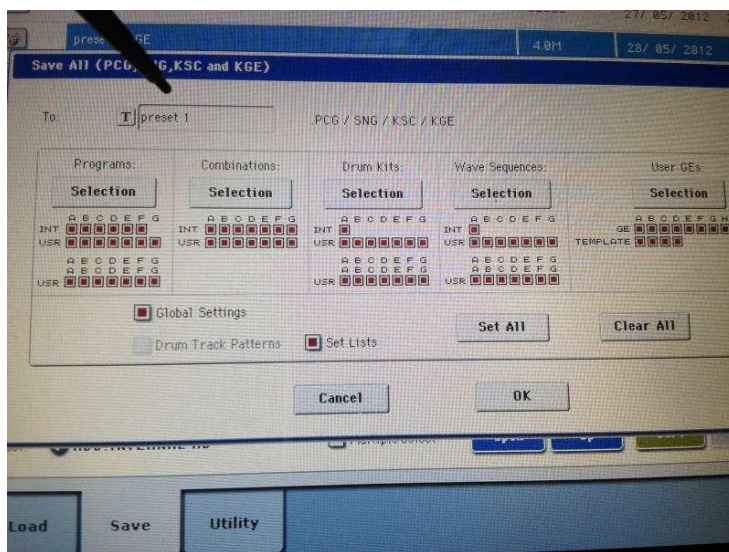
27/ 05/ 2012

prese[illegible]GE

4.0M

28/ 05/ 2012

Save All (PCG,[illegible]G,KSC and KGE)

To: T preset 1 .PCG / SNG / KSC / KGE

Programs:
Selection
A B C D E F G
INT
USR
A B C D E F G
A B C D E F G
USR

Combinations:
Selection
A B C D E F G
INT
USR

Drum Kits:
Selection
A B C D E F G
INT
USR
A B C D E F G
A B C D E F G
USR

Wave Sequences:
Selection
A B C D E F G
INT
USR
A B C D E F G
A B C D E F G
USR

User GEs:
Selection
A B C D E F G H
GE
TEMPLATE

Global Settings

Drum Track Patterns

Set Lists

Set All

Clear All

Cancel

OK

Load

Save

Utility